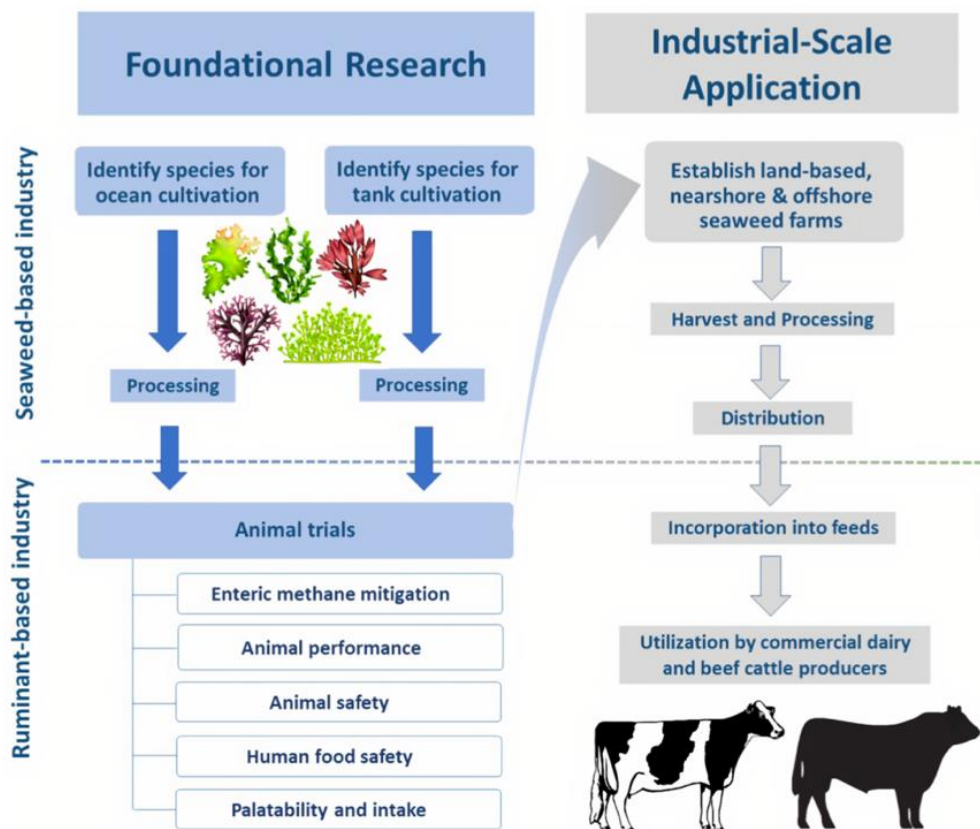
Foundational Research

Industrial-Scale Application

Seaweed-based industry

Identify species for ocean cultivation

Identify species for tank cultivation

Processing

Processing

Establish land-based, nearshore & offshore seaweed farms

Harvest and Processing

Distribution

Ruminant-based industry

Animal trials

Enteric methane mitigation

Animal performance

Animal safety

Human food safety

Palatability and intake

Incorporation into feeds

Utilization by commercial dairy and beef cattle producers